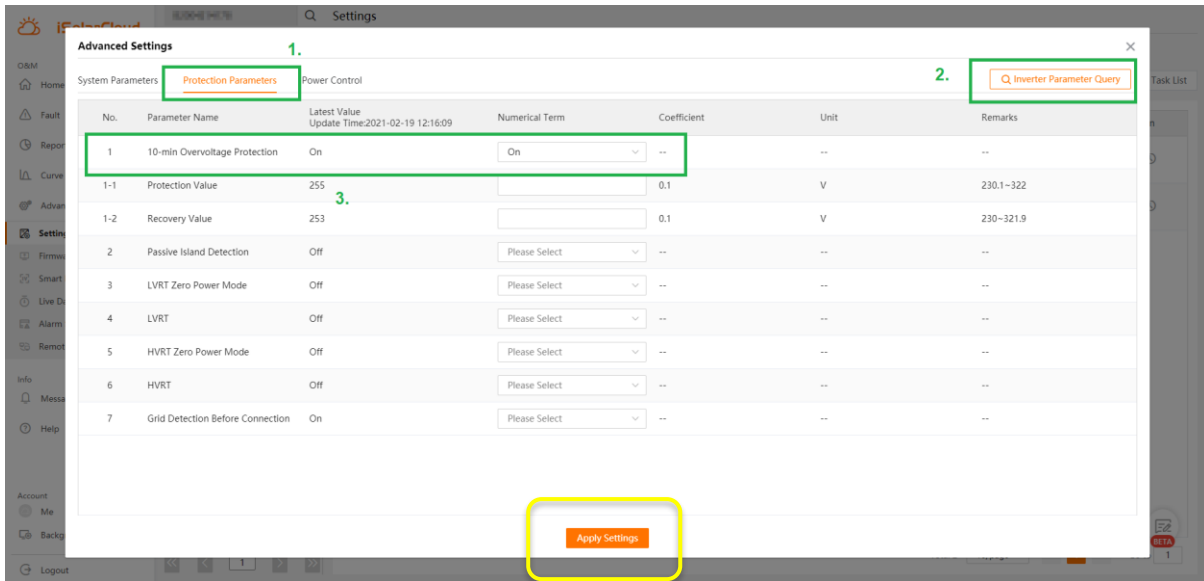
iSolarCloud

Settings

O&M
Home
Fault
Repor
Curve
Advan
Setting
Firmw
Smart
Live D
Alarm
Remot

Info
Messa
Help

Account
Me
Backg
Logout

Task List

Advanced Settings

1.

System Parameters | Protection Parameters | Power Control

2.

Inverter Parameter Query

| No. | Parameter Name | Latest Value Update Time:2021-02-19 12:16:09 | Numerical Term | Coefficient | Unit | Remarks |
|---|---|---|---|---|---|---|
| 1 | 10-min Overvoltage Protection | On | On | -- | -- | -- |
| 1-1 | Protection Value | 255 | | 0.1 | V | 230.1~322 |
| 1-2 | Recovery Value | 253 | | 0.1 | V | 230~321.9 |
| 2 | Passive Island Detection | Off | Please Select | -- | -- | -- |
| 3 | LVRT Zero Power Mode | Off | Please Select | -- | -- | -- |
| 4 | LVRT | Off | Please Select | -- | -- | -- |
| 5 | HVRT Zero Power Mode | Off | Please Select | -- | -- | -- |
| 6 | HVRT | Off | Please Select | -- | -- | -- |
| 7 | Grid Detection Before Connection | On | Please Select | -- | -- | -- |

3.

Apply Settings

1

BETA

1